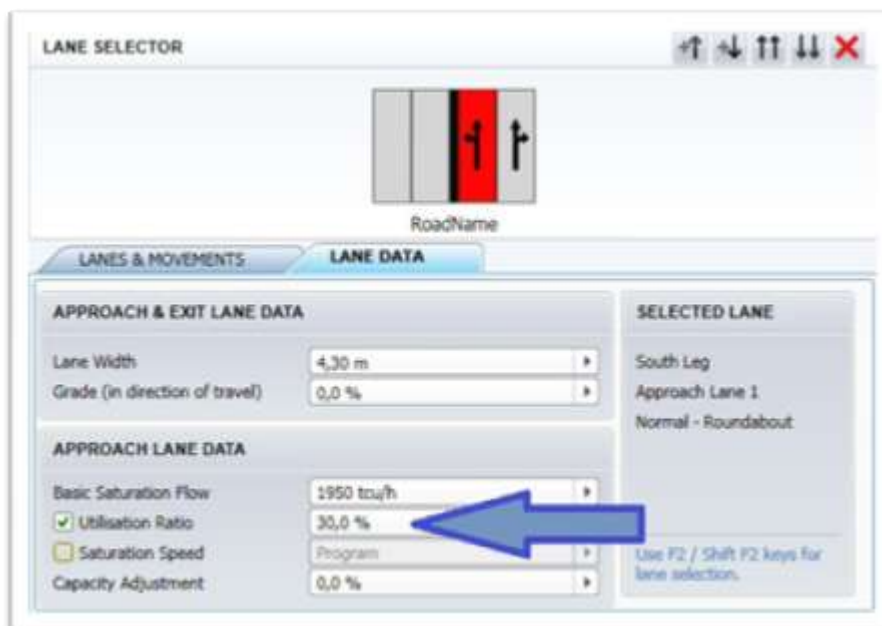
LANE SELECTOR

RoadName

LANES & MOVEMENTS
LANE DATA

APPROACH & EXIT LANE DATA

| | |
|---|---|
| Lane Width | 4,30 m |
| Grade (in direction of travel) | 0,0 % |

APPROACH LANE DATA

| | |
|---|---|
| Basic Saturation Flow | 1950 tcu/h |
| Utilisation Ratio | 30,0 % |
| Saturation Speed | Program |
| Capacity Adjustment | 0,0 % |

SELECTED LANE

South Leg
Approach Lane 1
Normal - Roundabout

Use F2 / Shift F2 keys for lane selection.